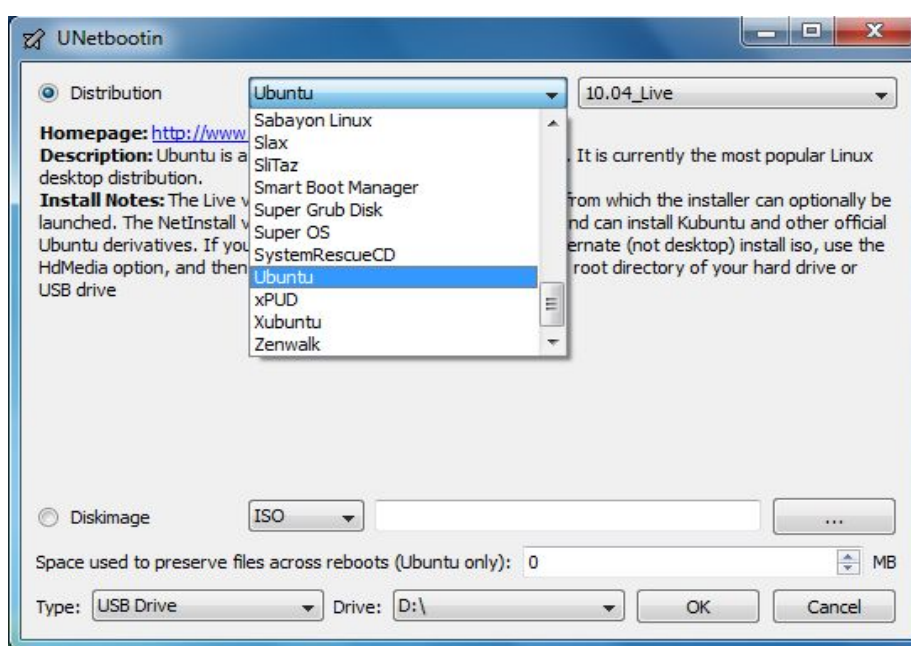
UNetbootin

Distribution Ubuntu 10.04_Live

Sabayon Linux
Slax
SliTaz
Smart Boot Manager
Super Grub Disk
Super OS
SystemRescueCD
Ubuntu
xPUD
Xubuntu
Zenwalk

Homepage: http://www
Description: Ubuntu is a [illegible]. It is currently the most popular Linux desktop distribution.
Install Notes: The Live v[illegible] from which the installer can optionally be launched. The NetInstall v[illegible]nd can install Kubuntu and other official Ubuntu derivatives. If you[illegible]ernate (not desktop) install iso, use the HdMedia option, and then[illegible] root directory of your hard drive or USB drive

Diskimage ISO ...

Space used to preserve files across reboots (Ubuntu only): 0 MB

Type: USB Drive Drive: D:\ OK Cancel